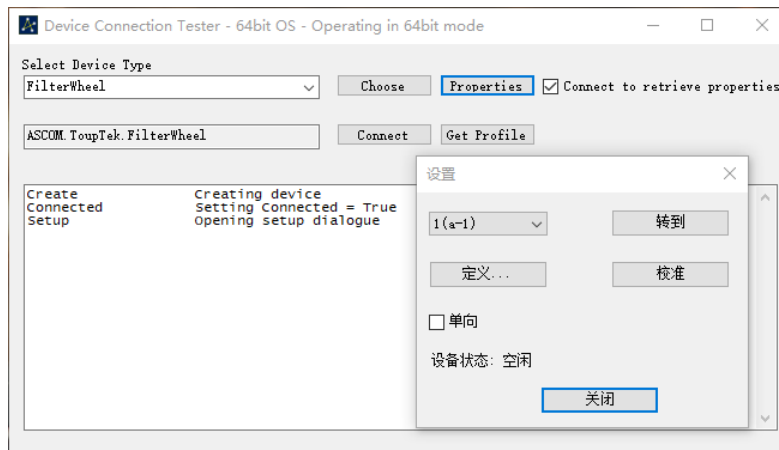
Device Connection Tester - 64bit OS - Operating in 64bit mode

Select Device Type

FilterWheel

Choose

Properties

Connect to retrieve properties

ASCOM.ToupTek.FilterWheel

Connect

Get Profile

Create Creating device
Connected Setting Connected = True
Setup Opening setup dialogue

设置

1(a-1)

转到

定义...

校准

单向

设备状态: 空闲

关闭